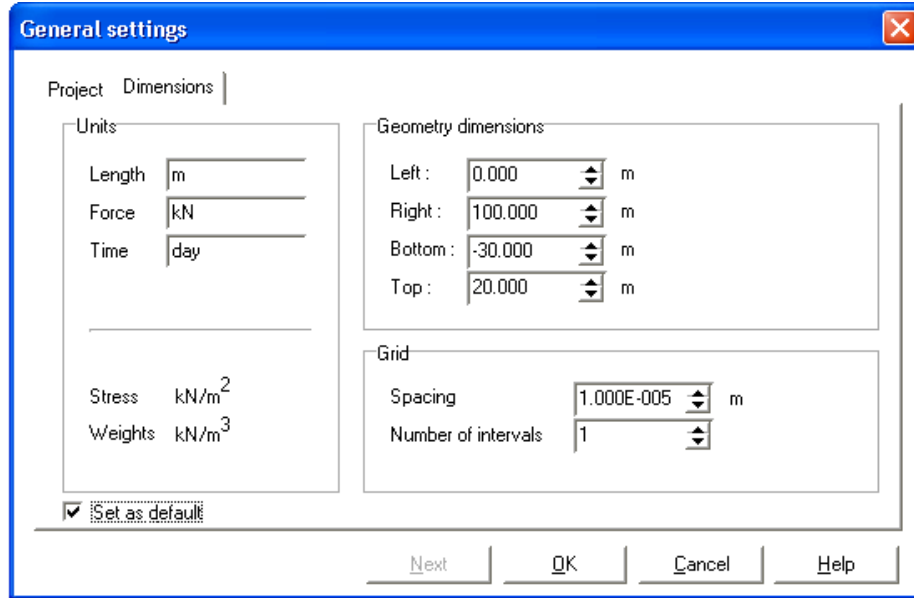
General settings

Project Dimensions

Units

Length m
Force kN
Time day

Stress kN/m$^2$
Weights kN/m$^3$

Geometry dimensions

Left : 0.000 m
Right : 100.000 m
Bottom : -30.000 m
Top : 20.000 m

Grid

Spacing 1.000E-005 m
Number of intervals 1

Set as default

Next OK Cancel Help